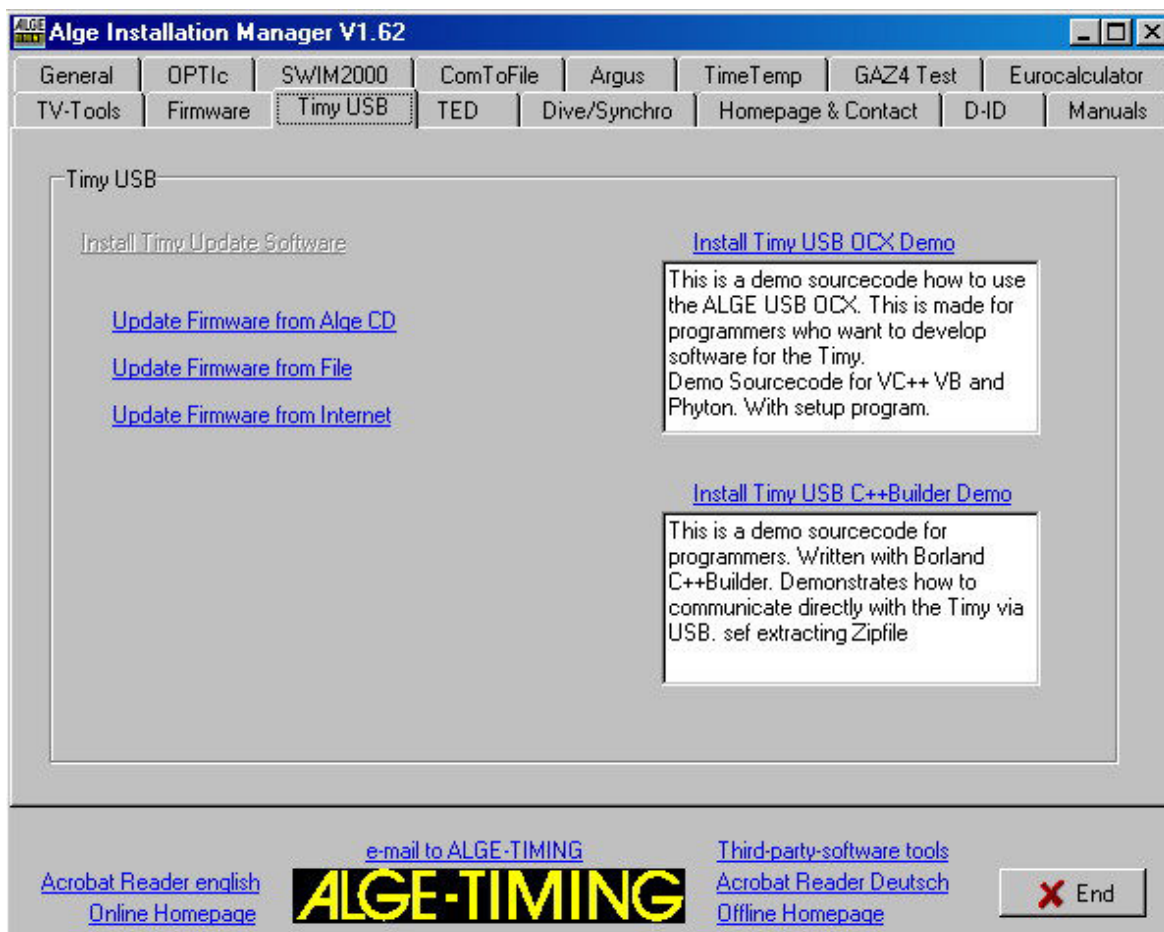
ALGE Alge Installation Manager V1.62

General | OPTIc | SWIM2000 | ComToFile | Argus | TimeTemp | GAZ4 Test | Eurocalculator
TV-Tools | Firmware | Timy USB | TED | Dive/Synchro | Homepage & Contact | D-ID | Manuals

Timy USB

Install Timy Update Software

Update Firmware from Alge CD

Update Firmware from File

Update Firmware from Internet

Install Timy USB OCX Demo

This is a demo sourcecode how to use the ALGE USB OCX. This is made for programmers who want to develop software for the Timy.
Demo Sourcecode for VC++ VB and Phyton. With setup program.

Install Timy USB C++Builder Demo

This is a demo sourcecode for programmers. Written with Borland C++Builder. Demonstrates how to communicate directly with the Timy via USB. sef extracting Zipfile

Acrobat Reader english
Online Homepage

e-mail to ALGE-TIMING
ALGE-TIMING

Third-party-software tools
Acrobat Reader Deutsch
Offline Homepage

End